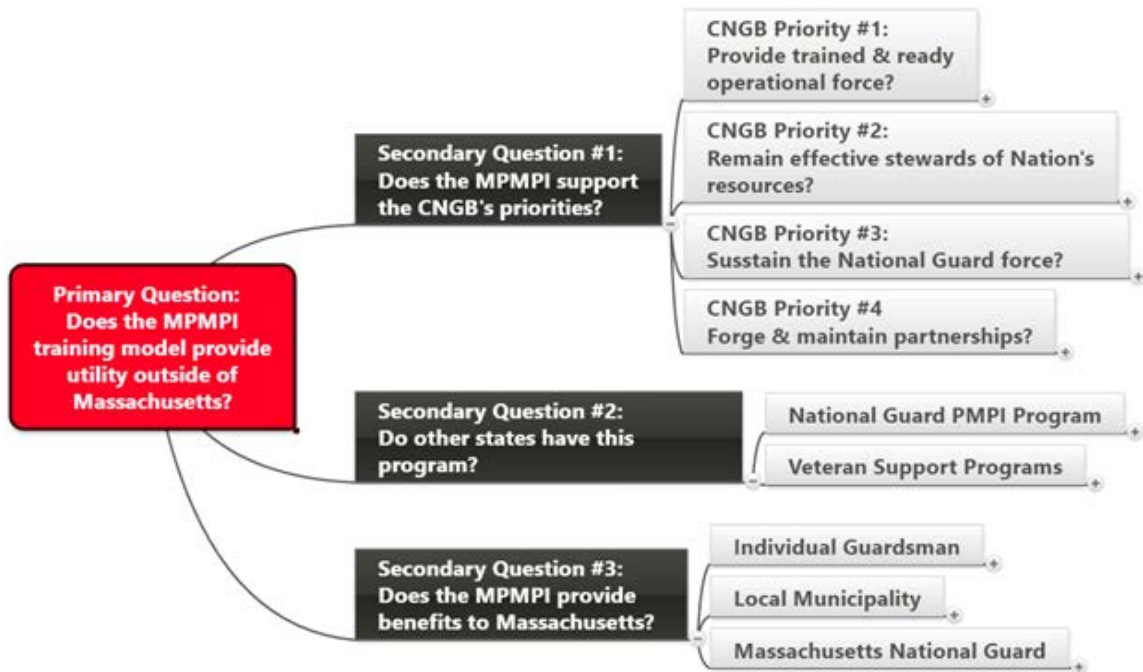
Primary Question: Does the MPMPI training model provide utility outside of Massachusetts?

Secondary Question #1: Does the MPMPI support the CNGB's priorities?

CNGB Priority #1: Provide trained & ready operational force?

CNGB Priority #2: Remain effective stewards of Nation's resources?

CNGB Priority #3: Susstain the National Guard force?

CNGB Priority #4 Forge & maintain partnerships?

Secondary Question #2: Do other states have this program?

National Guard PMPI Program

Veteran Support Programs

Secondary Question #3: Does the MPMPI provide benefits to Massachusetts?

Individual Guardsman

Local Municipality

Massachusetts National Guard